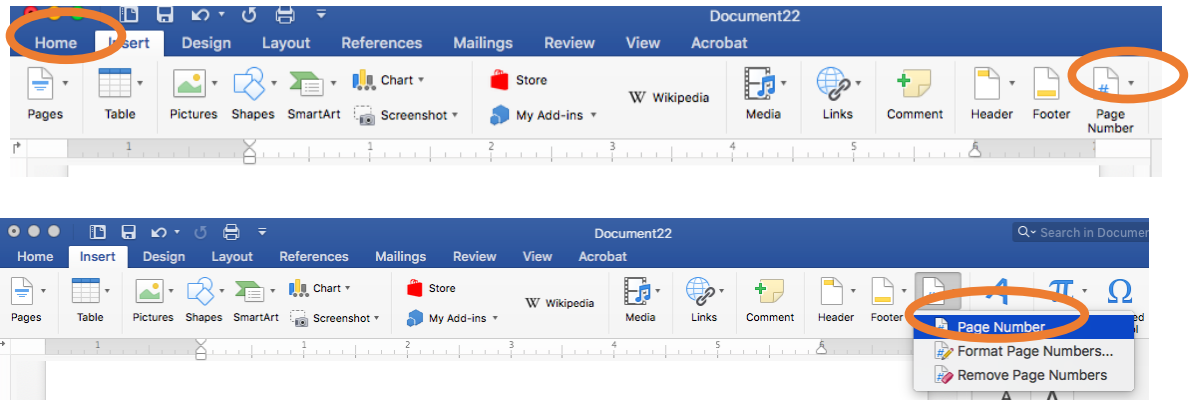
Document22

Home Insert Design Layout References Mailings Review View Acrobat

Pages Table Pictures Shapes SmartArt Chart Screenshot Store My Add-ins Wikipedia Media Links Comment Header Footer Page Number

1 2 3 4 5 6

Document22

Search in Documen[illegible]

Home Insert Design Layout References Mailings Review View Acrobat

Pages Table Pictures Shapes SmartArt Chart Screenshot Store My Add-ins Wikipedia Media Links Comment Header Footer

Page Number
Format Page Numbers...
Remove Page Numbers

1 2 3 4 5 6